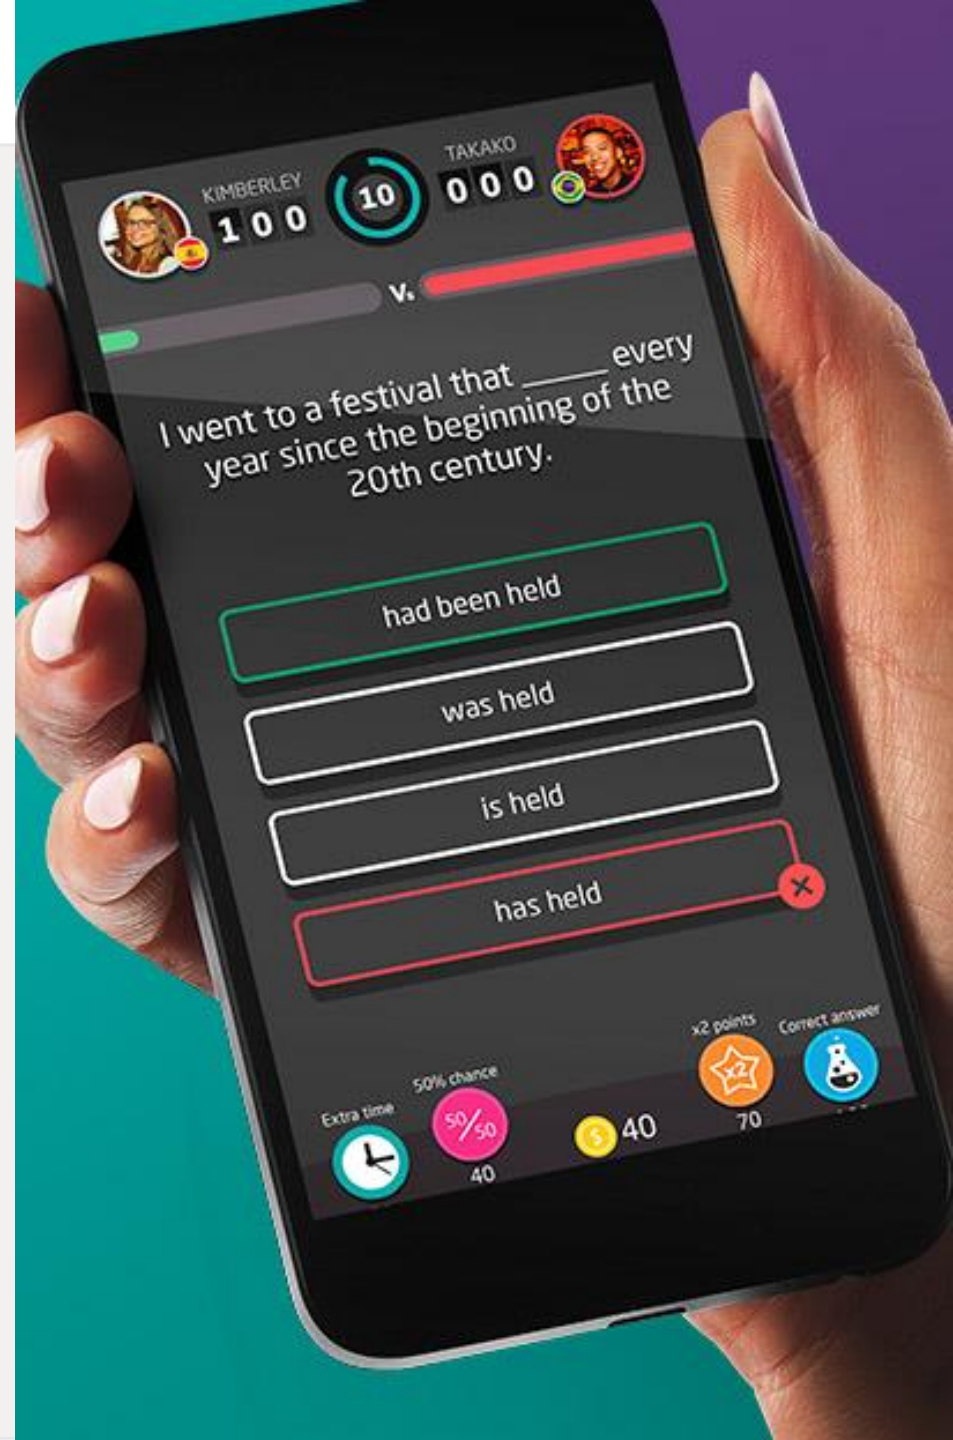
KIMBERLEY
100
10
TAKAKO
000
V.

I went to a festival that _____ every year since the beginning of the 20th century.

had been held
was held
is held
has held

Extra time
50% chance
$\frac{50}{50}$
40
40
x2 points
x2
70
Correct answer
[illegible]